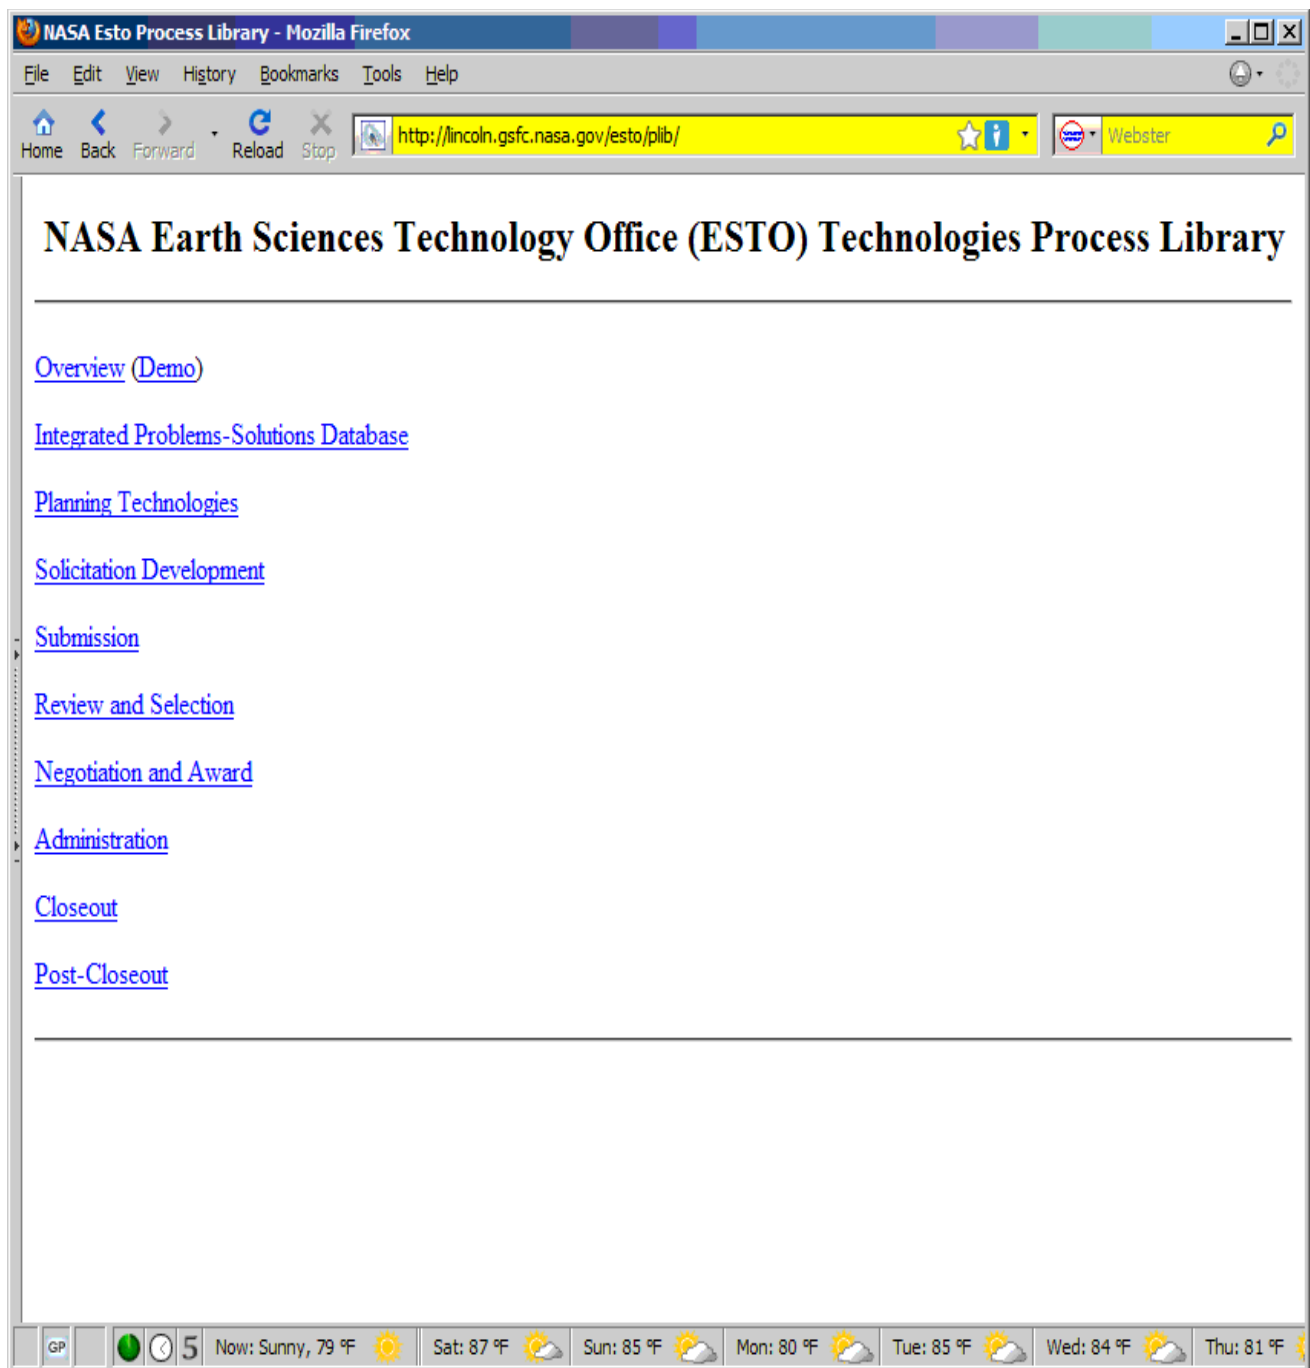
NASA Esto Process Library - Mozilla Firefox

File Edit View History Bookmarks Tools Help

Home Back Forward Reload Stop http://lincoln.gsfc.nasa.gov/esto/plib/ Webster

NASA Earth Sciences Technology Office (ESTO) Technologies Process Library

Overview (Demo)

Integrated Problems-Solutions Database

Planning Technologies

Solicitation Development

Submission

Review and Selection

Negotiation and Award

Administration

Closeout

Post-Closeout

GP 5 Now: Sunny, 79 °F Sat: 87 °F Sun: 85 °F Mon: 80 °F Tue: 85 °F Wed: 84 °F Thu: 81 °F